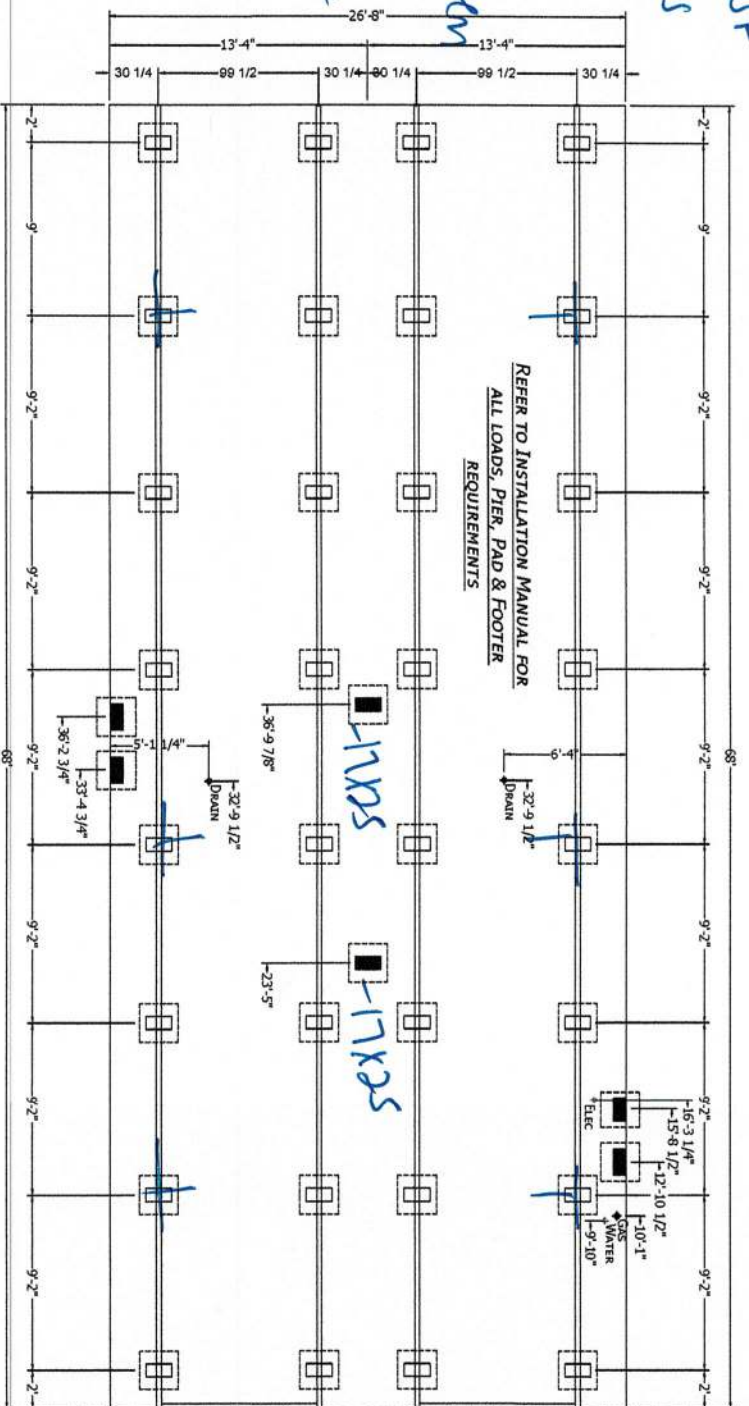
26'-8"
13'-4"
13'-4"
30 1/4
99 1/2
30 1/4
30 1/4
99 1/2
30 1/4

2'
9'
9'-2"
9'-2"
9'-2"
9'-2"
9'-2"
9'-2"
2'
68'

2'
9'
9'-2"
9'-2"
9'-2"
9'-2"
9'-2"
9'-2"
2'
68'

REFER TO INSTALLATION MANUAL FOR ALL LOADS, PIER, PAD & FOOTER REQUIREMENTS.

36'-2 3/4"
33'-4 3/4"
5'-1 1/4"
32'-9 1/2"
DRAIN
36'-9 7/8"
1-17x25
6'-4"
32'-9 1/2"
DRAIN
23'-5"
1-17x25
16'-3 1/4"
15'-8 1/2"
ELEC
12'-10 1/2"
10'-1"
GAS
WATER
9'-10"